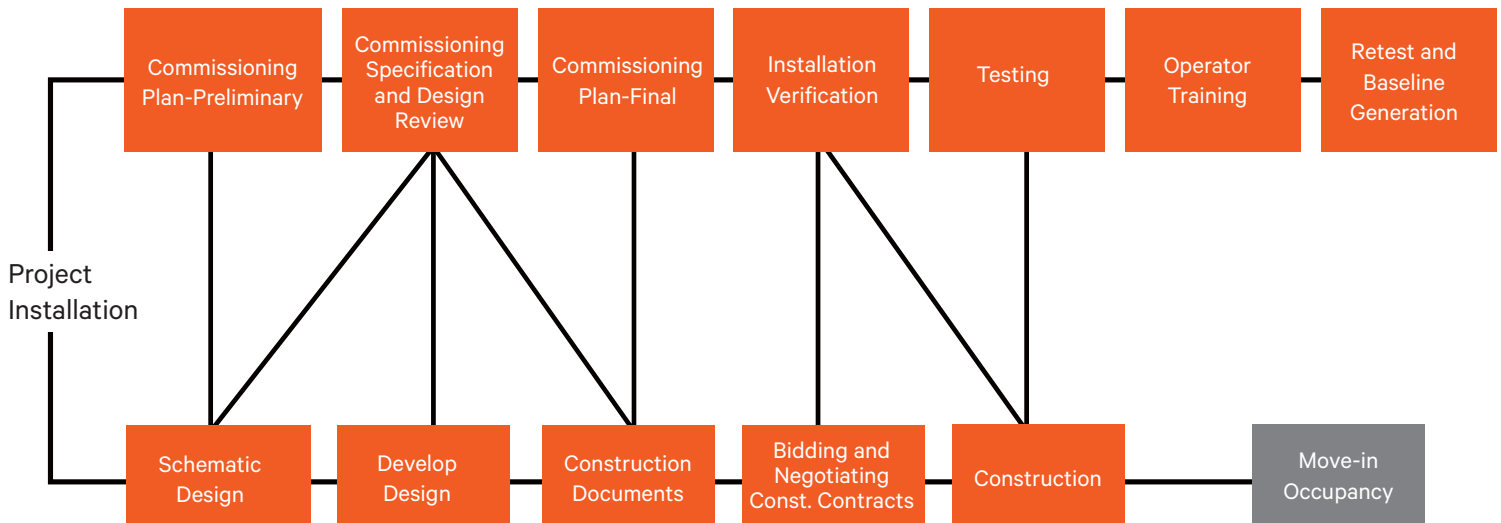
Commissioning Plan-Preliminary

Commissioning Specification and Design Review

Commissioning Plan-Final

Installation Verification

Testing

Operator Training

Retest and Baseline Generation

Project Installation

Schematic Design

Develop Design

Construction Documents

Bidding and Negotiating Const. Contracts

Construction

Move-in Occupancy